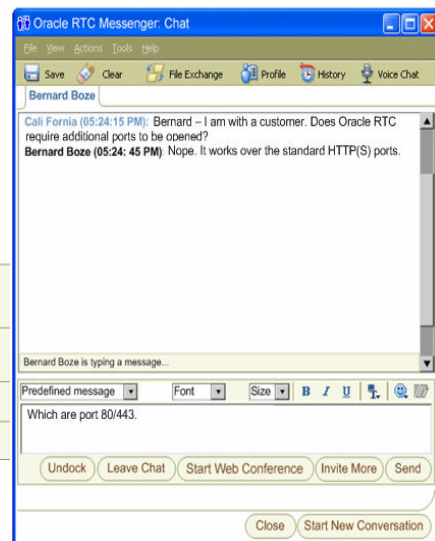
Oracle RTC Messenger: Chat

File View Actions Tools Help

Save Clear File Exchange Profile History Voice Chat

Bernard Boze

Cali Fornia (05:24:15 PM): Bernard – I am with a customer. Does Oracle RTC require additional ports to be opened?
Bernard Boze (05:24: 45 PM): Nope. It works over the standard HTTP(S) ports.

Bernard Boze is typing a message...

Predefined message Font Size B I U

Which are port 80/443.

Undock Leave Chat Start Web Conference Invite More Send

Close Start New Conversation